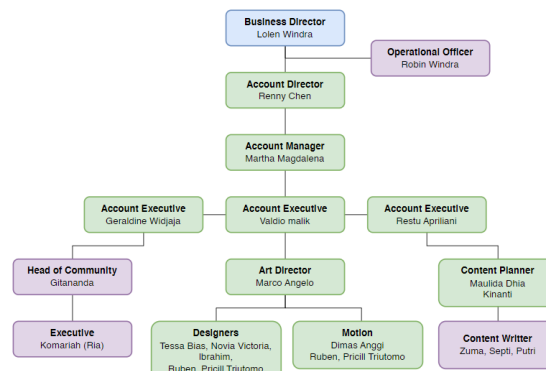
Business Director
Lolen Windra

Operational Officer
Robin Windra

Account Director
Renny Chen

Account Manager
Martha Magdalena

Account Executive
Geraldine Widjaja

Account Executive
Valdio malik

Account Executive
Restu Apriliani

Head of Community
Gitananda

Art Director
Marco Angelo

Content Planner
Maulida Dhia Kinanti

Executive
Komariah (Ria)

Designers
Tessa Bias, Novia Victoria, Ibrahim, Ruben, Pricill Triutomo

Motion
Dimas Anggi
Ruben, Pricill Triutomo

Content Writter
Zuma, Septi, Putri